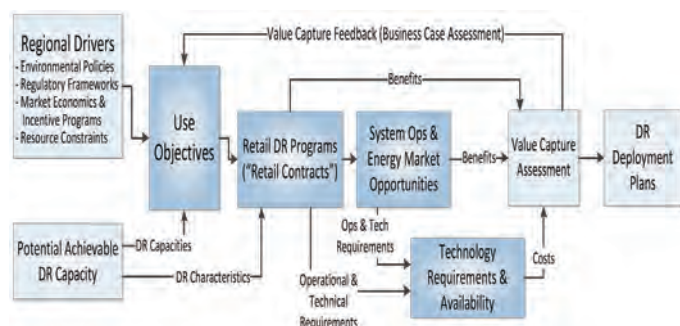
Value Capture Feedback (Business Case Assessment)

Regional Drivers
- Environmental Policies
- Regulatory Frameworks
- Market Economics & Incentive Programs
- Resource Constraints

Use Objectives

Benefits

Retail DR Programs ("Retail Contracts")

System Ops & Energy Market Opportunities

Benefits

Value Capture Assessment

DR Deployment Plans

Potential Achievable DR Capacity

DR Capacities

DR Characteristics

Ops & Tech Requirements

Operational & Technical Requirements

Technology Requirements & Availability

Costs